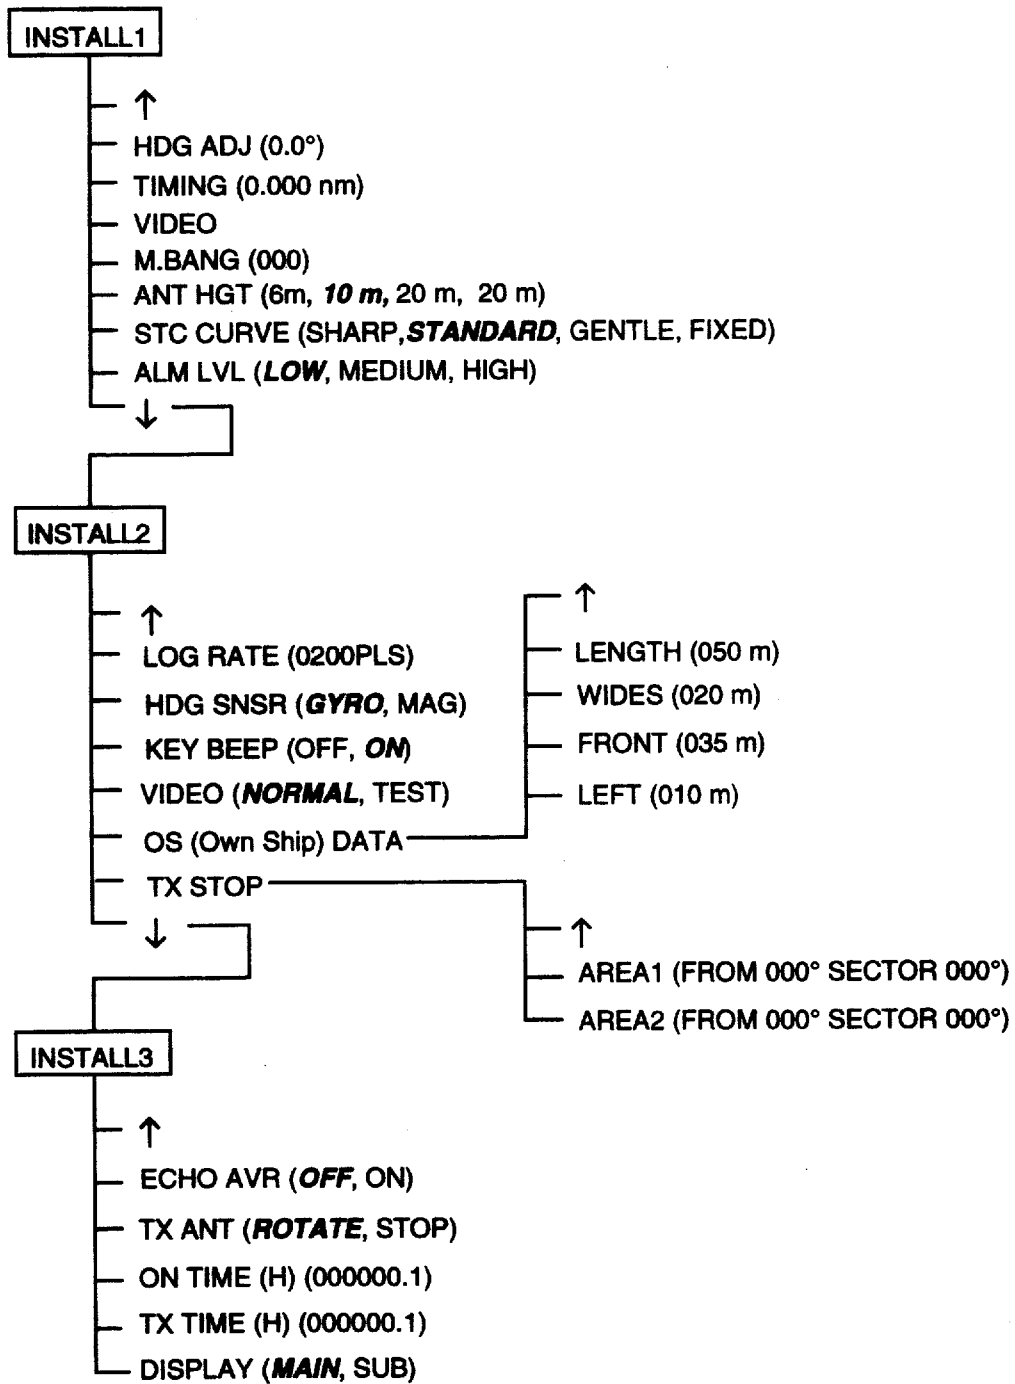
INSTALL1

↑
HDG ADJ (0.0°)
TIMING (0.000 nm)
VIDEO
M.BANG (000)
ANT HGT (6m, ***10 m,*** 20 m, 20 m)
STC CURVE (SHARP,***STANDARD***, GENTLE, FIXED)
ALM LVL (***LOW***, MEDIUM, HIGH)
↓

INSTALL2

↑
LOG RATE (0200PLS)
HDG SNSR (***GYRO***, MAG)
KEY BEEP (OFF, ***ON***)
VIDEO (***NORMAL***, TEST)
OS (Own Ship) DATA
TX STOP
↓

↑
LENGTH (050 m)
WIDES (020 m)
FRONT (035 m)
LEFT (010 m)

↑
AREA1 (FROM 000° SECTOR 000°)
AREA2 (FROM 000° SECTOR 000°)

INSTALL3

↑
ECHO AVR (***OFF***, ON)
TX ANT (***ROTATE***, STOP)
ON TIME (H) (000000.1)
TX TIME (H) (000000.1)
DISPLAY (***MAIN***, SUB)